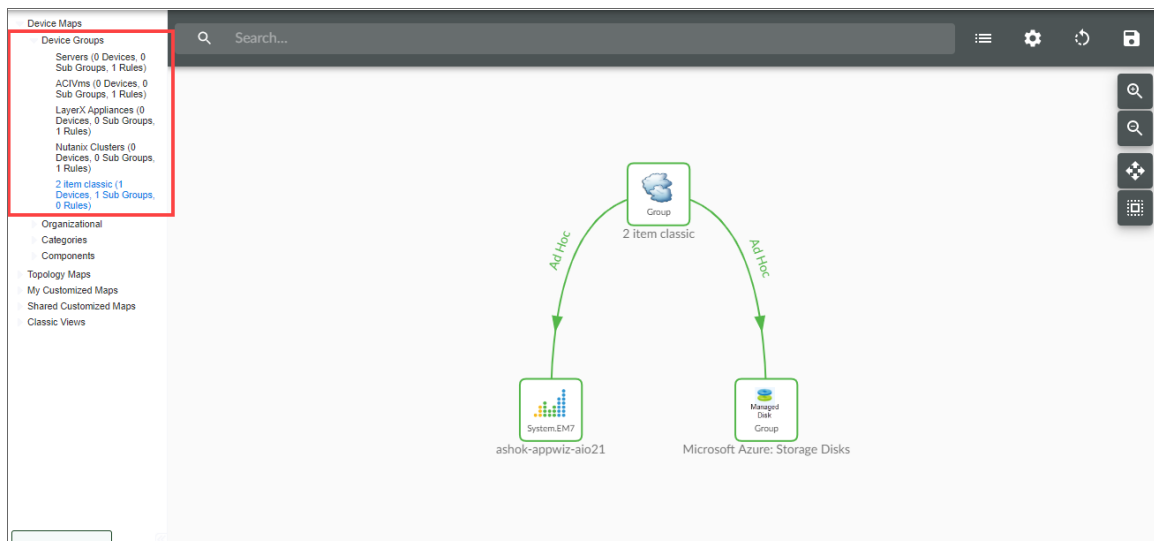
Device Maps
Device Groups
Servers (0 Devices, 0 Sub Groups, 1 Rules)
ACIVms (0 Devices, 0 Sub Groups, 1 Rules)
LayerX Appliances (0 Devices, 0 Sub Groups, 1 Rules)
Nutanix Clusters (0 Devices, 0 Sub Groups, 1 Rules)
2 item classic (1 Devices, 1 Sub Groups, 0 Rules)
Organizational
Categories
Components
Topology Maps
My Customized Maps
Shared Customized Maps
Classic Views

Search...

Group
2 item classic
Ad Hoc
Ad Hoc
System.EM7
ashok-appwiz-aio21
Managed Disk
Group
Microsoft Azure: Storage Disks